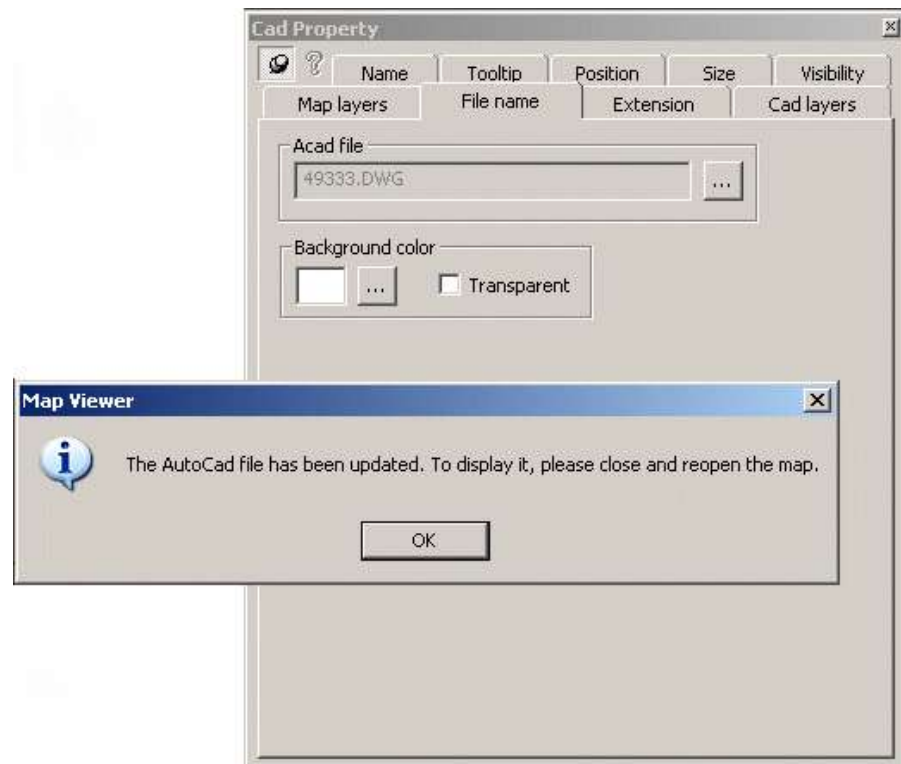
Cad Property

Name | Tooltip | Position | Size | Visibility
Map layers | File name | Extension | Cad layers

Acad file
49333.DWG
...

Background color
...
Transparent

Map Viewer

The AutoCad file has been updated. To display it, please close and reopen the map.

OK